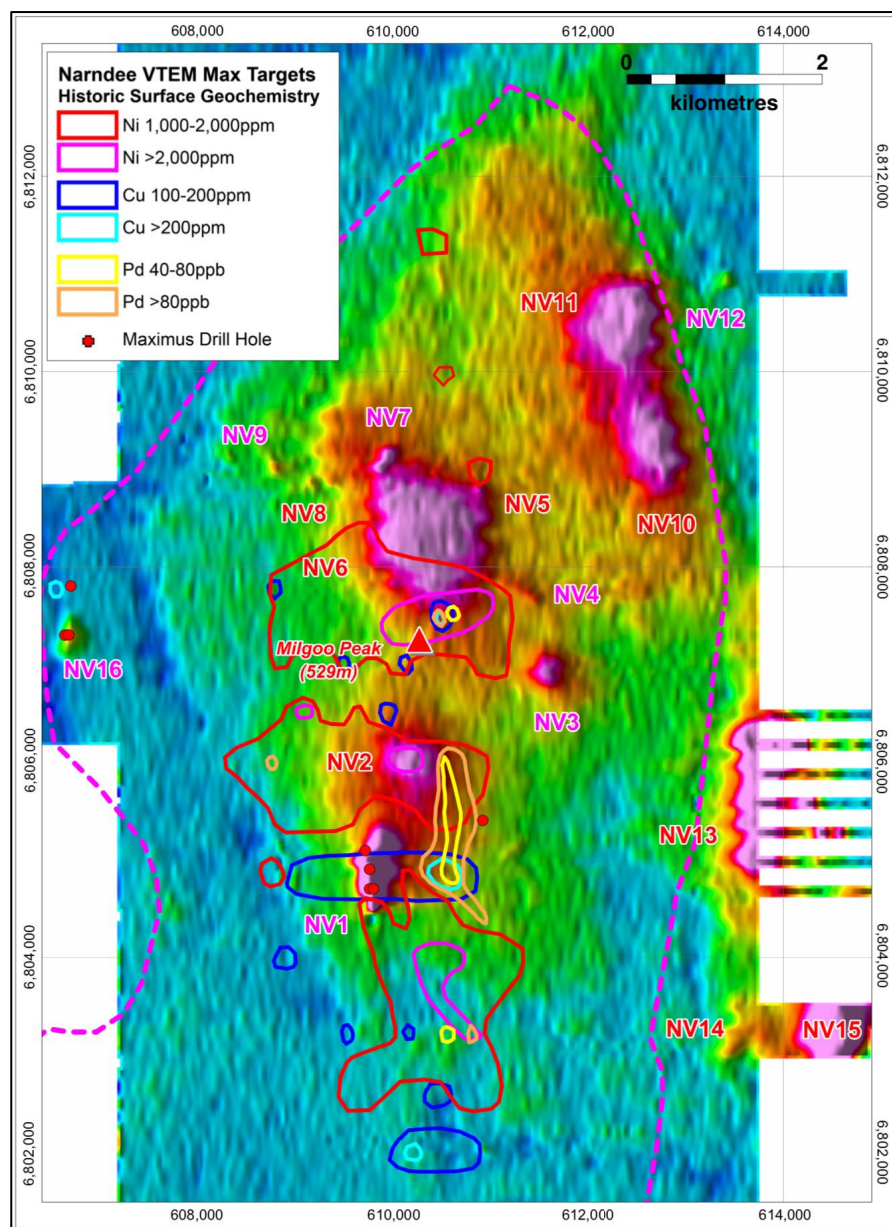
608,000
610,000
612,000
614,000

0
2
kilometres

Narndee VTEM Max Targets
Historic Surface Geochemistry
Ni 1,000-2,000ppm
Ni >2,000ppm
Cu 100-200ppm
Cu >200ppm
Pd 40-80ppb
Pd >80ppb
Maximus Drill Hole

6,812,000
6,810,000
6,808,000
6,806,000
6,804,000
6,802,000

6,812,000
6,810,000
6,808,000
6,806,000
6,804,000
6,802,000

NV11
NV12
NV7
NV9
NV8
NV5
NV10
NV6
NV4
Milgoo Peak (529m)
NV16
NV3
NV2
NV13
NV1
NV14
NV15

608,000
610,000
612,000
614,000